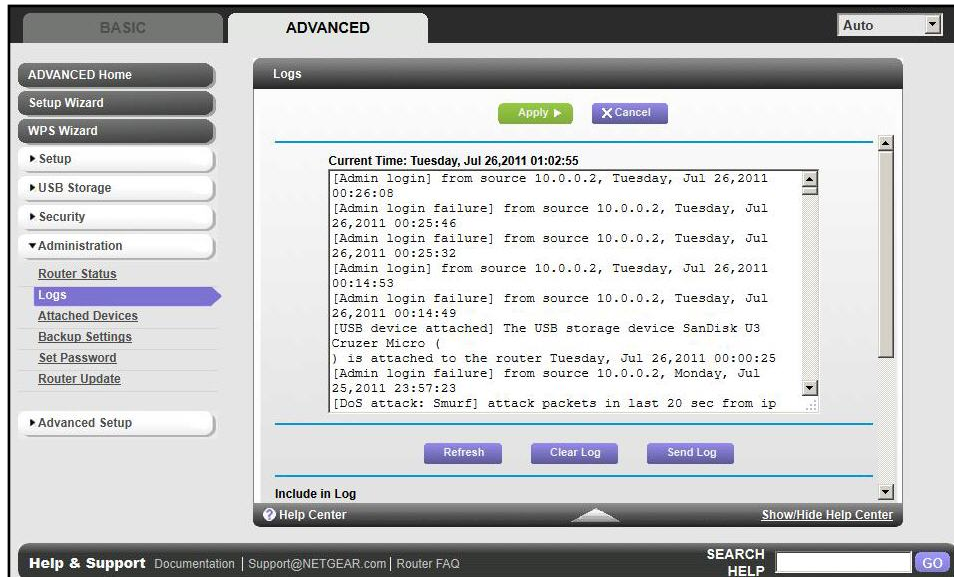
BASIC
ADVANCED
Auto

ADVANCED Home
Setup Wizard
WPS Wizard
▸ Setup
▸ USB Storage
▸ Security
▾ Administration
Router Status
Logs
Attached Devices
Backup Settings
Set Password
Router Update
▸ Advanced Setup

Logs

Apply ▸
✕ Cancel

Current Time: Tuesday, Jul 26,2011 01:02:55

[Admin login] from source 10.0.0.2, Tuesday, Jul 26,2011 00:26:08
[Admin login failure] from source 10.0.0.2, Tuesday, Jul 26,2011 00:25:46
[Admin login failure] from source 10.0.0.2, Tuesday, Jul 26,2011 00:25:32
[Admin login] from source 10.0.0.2, Tuesday, Jul 26,2011 00:14:53
[Admin login failure] from source 10.0.0.2, Tuesday, Jul 26,2011 00:14:49
[USB device attached] The USB storage device SanDisk U3 Cruzer Micro (
) is attached to the router Tuesday, Jul 26,2011 00:00:25
[Admin login failure] from source 10.0.0.2, Monday, Jul 25,2011 23:57:23
[DoS attack: Smurf] attack packets in last 20 sec from ip

Refresh
Clear Log
Send Log

Include in Log

Help Center
Show/Hide Help Center

Help & Support Documentation | Support@NETGEAR.com | Router FAQ
SEARCH HELP
GO